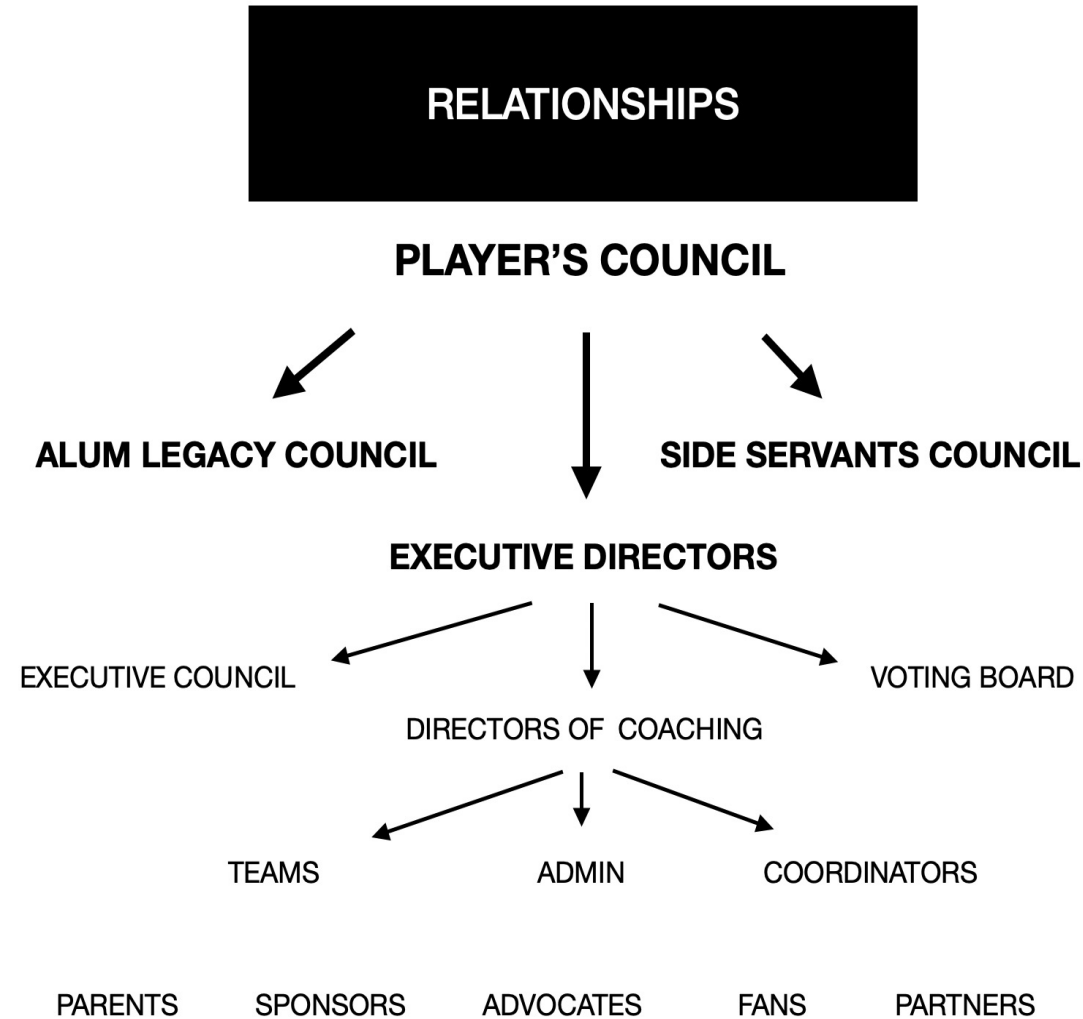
RELATIONSHIPS

PLAYER'S COUNCIL

ALUM LEGACY COUNCIL

SIDE SERVANTS COUNCIL

EXECUTIVE DIRECTORS

EXECUTIVE COUNCIL

VOTING BOARD

DIRECTORS OF COACHING

TEAMS

ADMIN

COORDINATORS

PARENTS SPONSORS ADVOCATES FANS PARTNERS